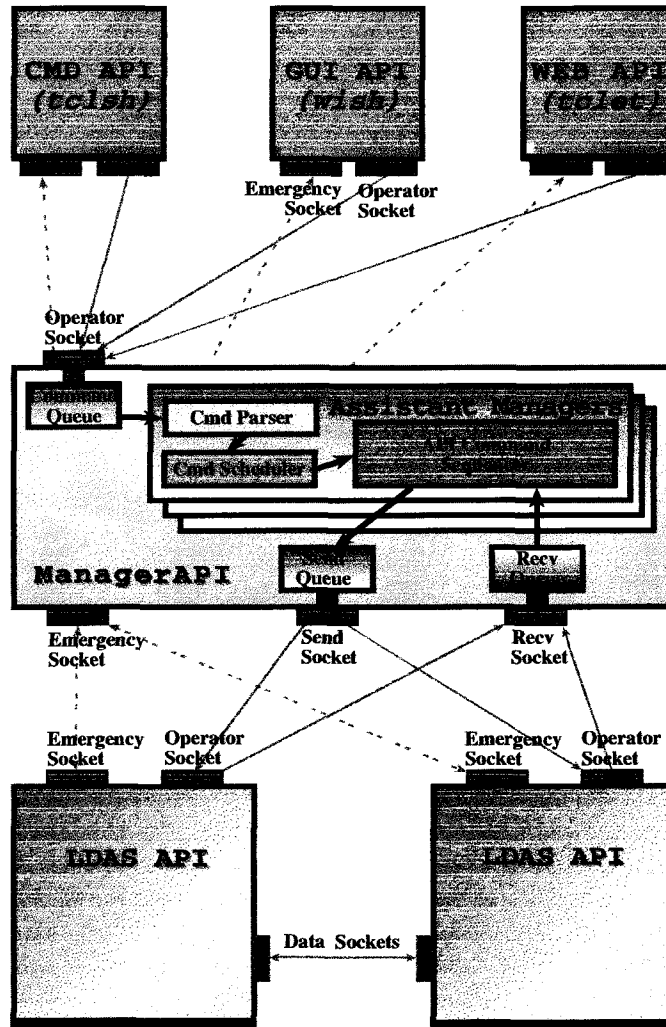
CMD API (tclsh)

GUI API (wish)

WEB API (tclet)

Emergency Socket

Operator Socket

Operator Socket

Command Queue

Cmd Parser

Cmd Scheduler

Assistant Managers

API Command Sequencer

Send Queue

Recv Queue

ManagerAPI

Emergency Socket

Send Socket

Recv Socket

Emergency Socket

Operator Socket

Emergency Socket

Operator Socket

LDAS API

LDAS API

Data Sockets